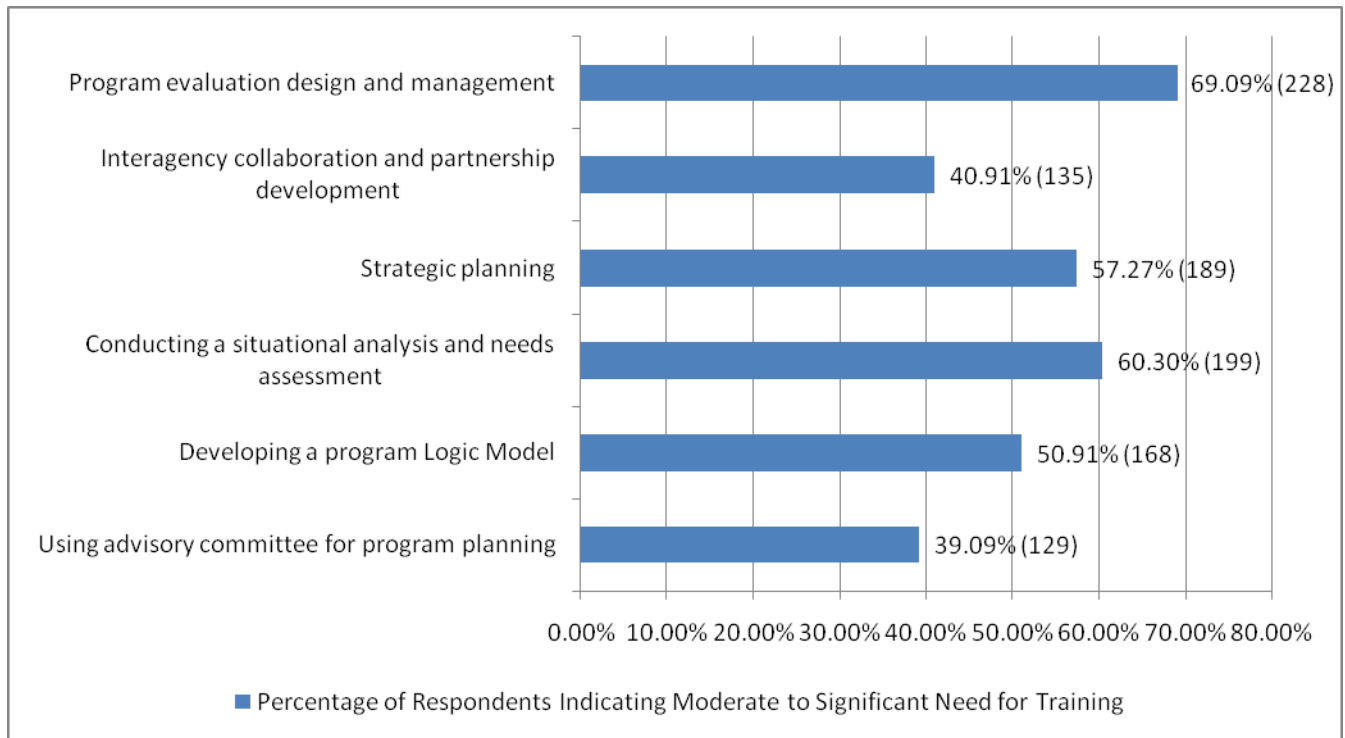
Program evaluation design and management
69.09% (228)

Interagency collaboration and partnership development
40.91% (135)

Strategic planning
57.27% (189)

Conducting a situational analysis and needs assessment
60.30% (199)

Developing a program Logic Model
50.91% (168)

Using advisory committee for program planning
39.09% (129)

0.00% 10.00% 20.00% 30.00% 40.00% 50.00% 60.00% 70.00% 80.00%

Percentage of Respondents Indicating Moderate to Significant Need for Training